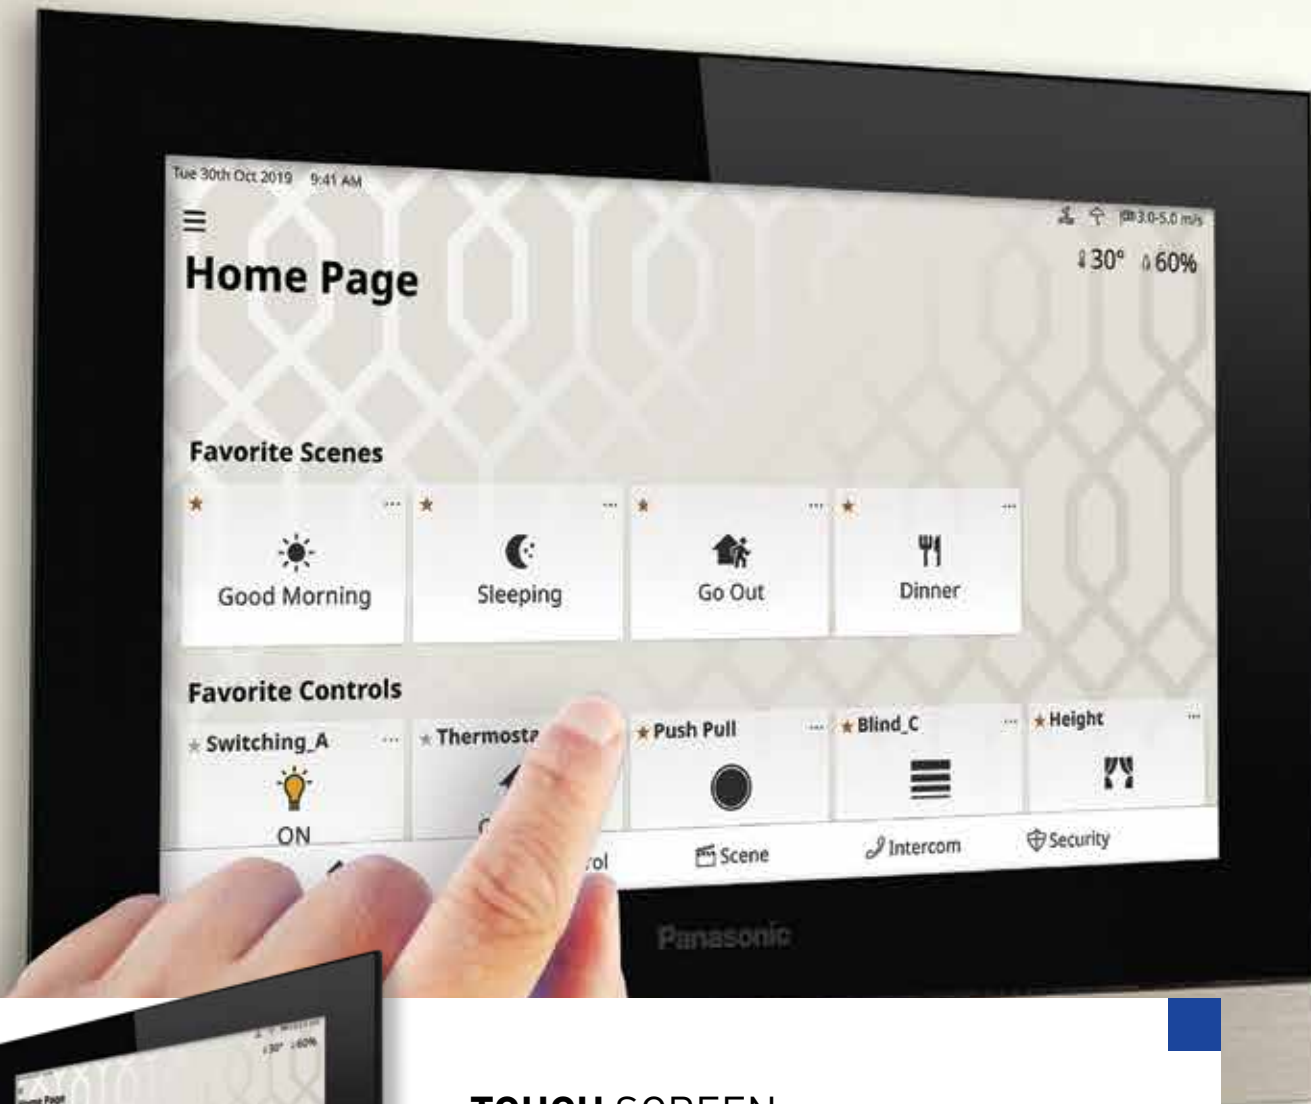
Tue 30th Oct 2019 9:41 AM

3.0-5.0 m/s

Home Page

30° 60%

Favorite Scenes

Good Morning

Sleeping

Go Out

Dinner

Favorite Controls

Switching_A

ON

Thermosta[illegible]

Push Pull

Blind_C

Height

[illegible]rol

Scene

Intercom

Security

Panasonic

TOUCH SCREEN